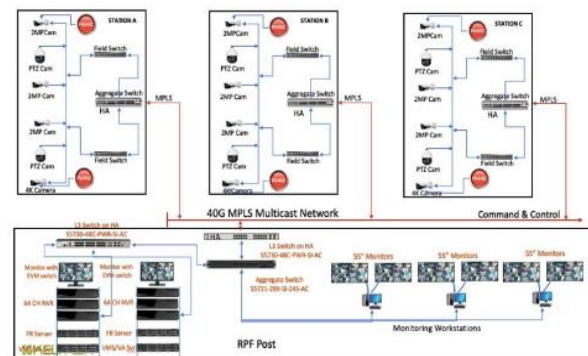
STATION A

2MP Cam

PTZ Cam

2MP Cam

2MP Cam

PTZ Cam

4K Camera

Field Switch

Aggregate Switch

HA

Field Switch

MPLS

STATION B

2MP Cam

PTZ Cam

2MP Cam

2MP Cam

PTZ Cam

4K Camera

Field Switch

Aggregate Switch

HA

Field Switch

MPLS

STATION C

2MPCam

PTZ Cam

2MP Cam

PTZ Cam

4K Camera

Field Switch

Aggregate Switch

HA

Field Switch

MPLS

40G MPLS Multicast Network

Command & Control

L3 Switch on HA
S5730-48C-PWR-SI-AC

HA

L3 Switch on HA
S5730-48C-PWR-SI-AC

Monitor with EVM switch

Monitor with EVM switch

64 CH NVR

64CH NVR

FR Server

FR Server

VMS/VA Svr

Aggregate Switch
S5721-28X-SI-24S-AC

55" Monitors

55" Monitors

55" Monitors

Monitoring Workstations

RPF Post